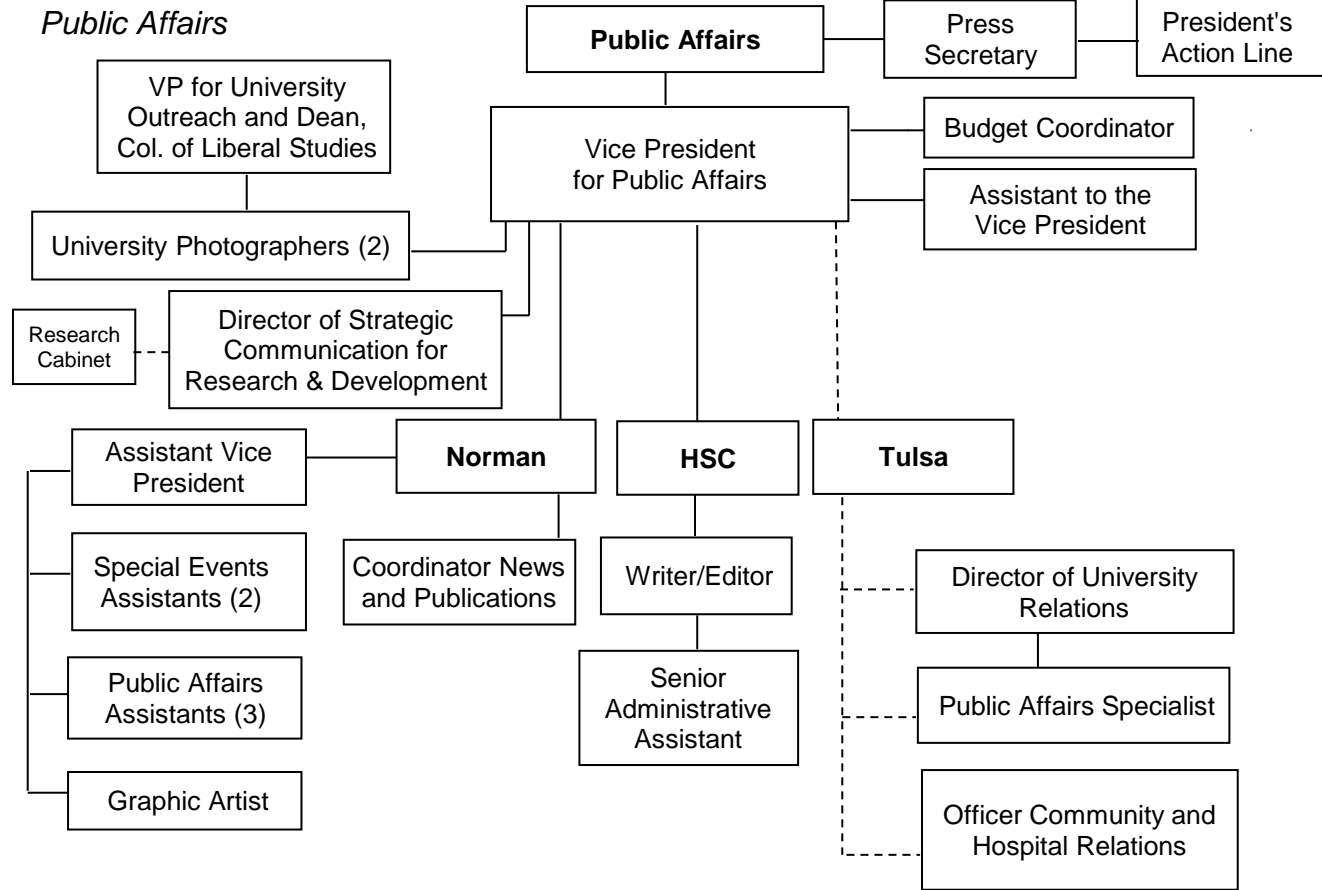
Public Affairs

Public Affairs

Press Secretary

President's Action Line

VP for University Outreach and Dean, Col. of Liberal Studies

Vice President for Public Affairs

Budget Coordinator

Assistant to the Vice President

University Photographers (2)

Research Cabinet

Director of Strategic Communication for Research & Development

Assistant Vice President

Norman

HSC

Tulsa

Special Events Assistants (2)

Coordinator News and Publications

Writer/Editor

Director of University Relations

Public Affairs Assistants (3)

Senior Administrative Assistant

Public Affairs Specialist

Graphic Artist

Officer Community and Hospital Relations